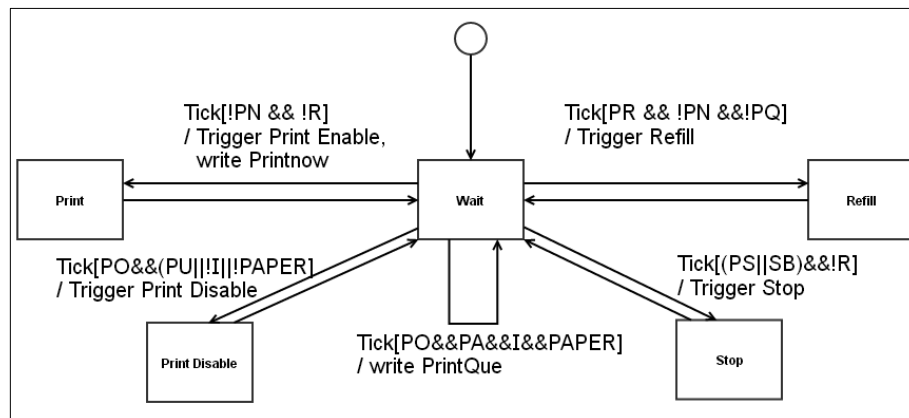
Tick[!PN && !R]
/ Trigger Print Enable,
write Printnow

Tick[PR && !PN &&!PQ]
/ Trigger Refill

Print

Wait

Refill

Tick[PO&&(PU||!I||!PAPER]
/ Trigger Print Disable

Tick[(PS||SB)&&!R]
/ Trigger Stop

Tick[PO&&PA&&I&&PAPER]
/ write PrintQue

Print Disable

Stop